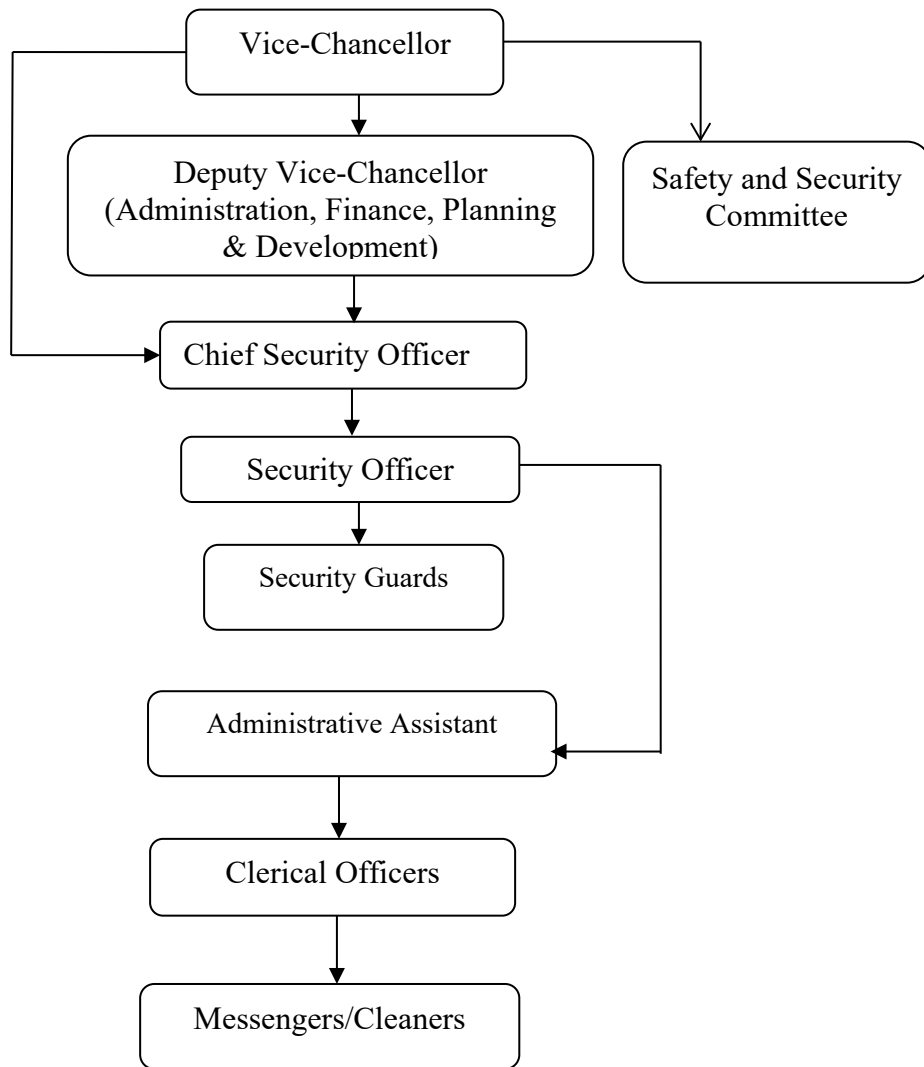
Vice-Chancellor

Deputy Vice-Chancellor (Administration, Finance, Planning & Development)

Safety and Security Committee

Chief Security Officer

Security Officer

Security Guards

Administrative Assistant

Clerical Officers

Messengers/Cleaners